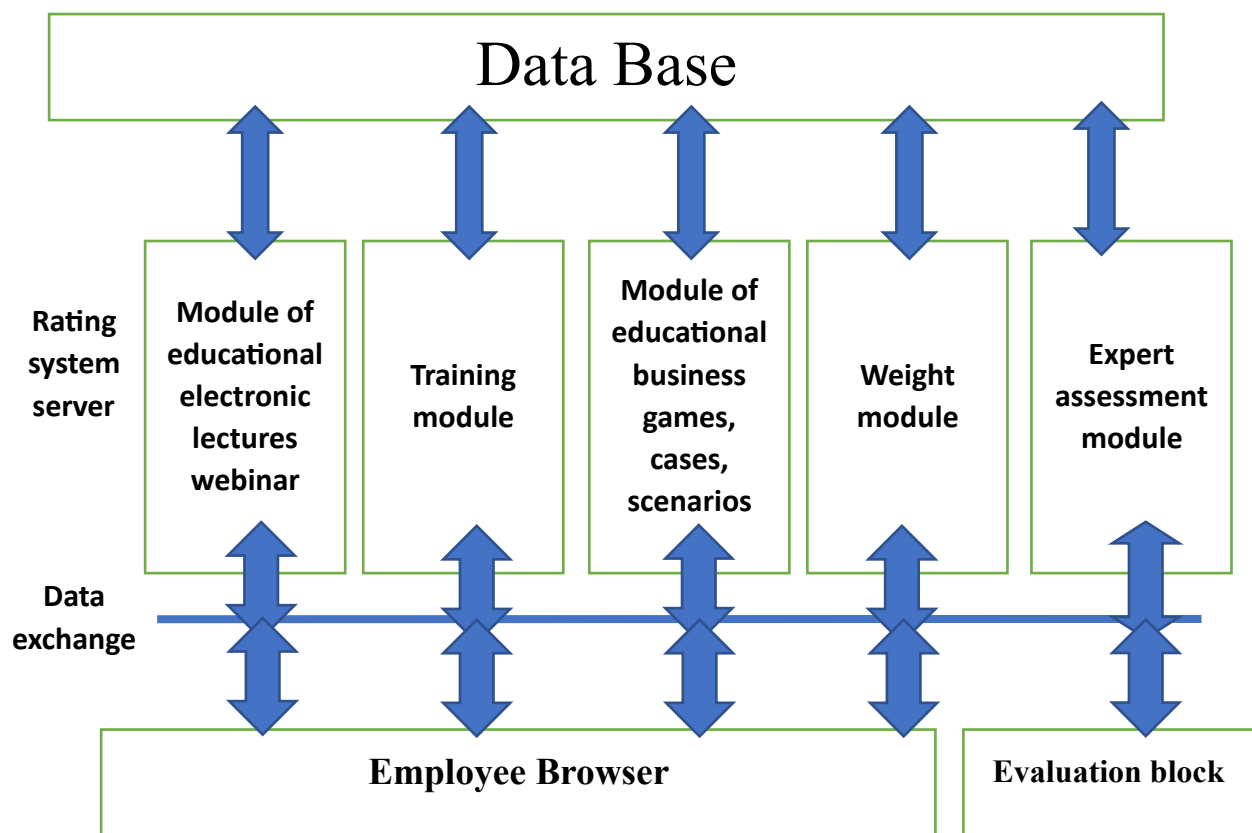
Data Base

Rating system server

Module of educational electronic lectures webinar

Training module

Module of educational business games, cases, scenarios

Weight module

Expert assessment module

Data exchange

Employee Browser

Evaluation block